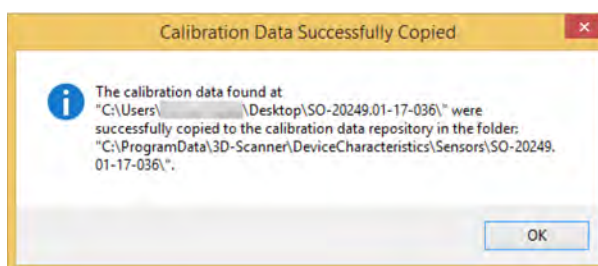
Calibration Data Successfully Copied

The calibration data found at "C:\Users\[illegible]\Desktop\SO-20249.01-17-036\" were successfully copied to the calibration data repository in the folder: "C:\ProgramData\3D-Scanner\DeviceCharacteristics\Sensors\SO-20249.01-17-036\".

OK